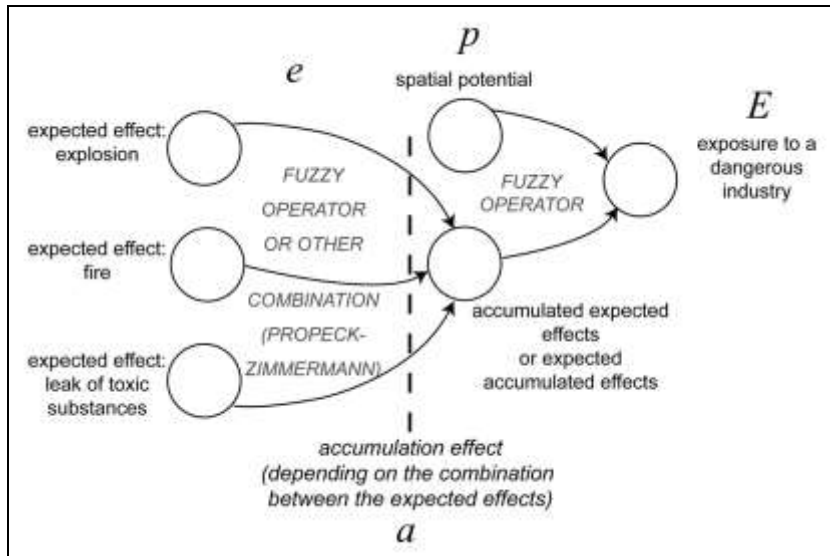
$p$

$e$

spatial potential

$E$

exposure to a dangerous industry

expected effect: explosion

FUZZY OPERATOR OR OTHER COMBINATION (PROPECK-ZIMMERMANN)

FUZZY OPERATOR

expected effect: fire

expected effect: leak of toxic substances

accumulated expected effects or expected accumulated effects

accumulation effect (depending on the combination between the expected effects)

$a$